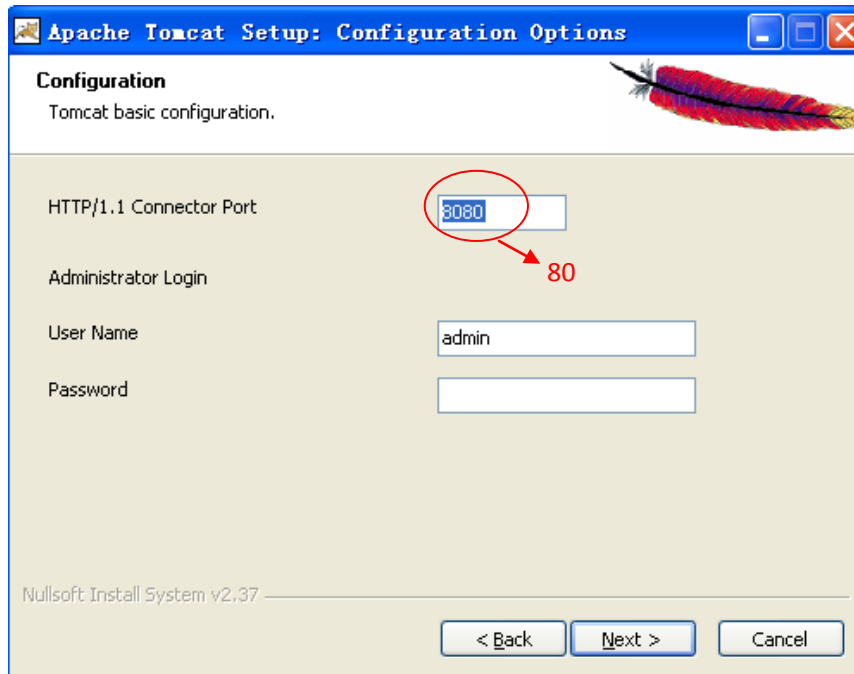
Apache Tomcat Setup: Configuration Options

Configuration
Tomcat basic configuration.

HTTP/1.1 Connector Port
8080
80

Administrator Login

User Name
admin

Password

Nullsoft Install System v2.37

< Back
Next >
Cancel